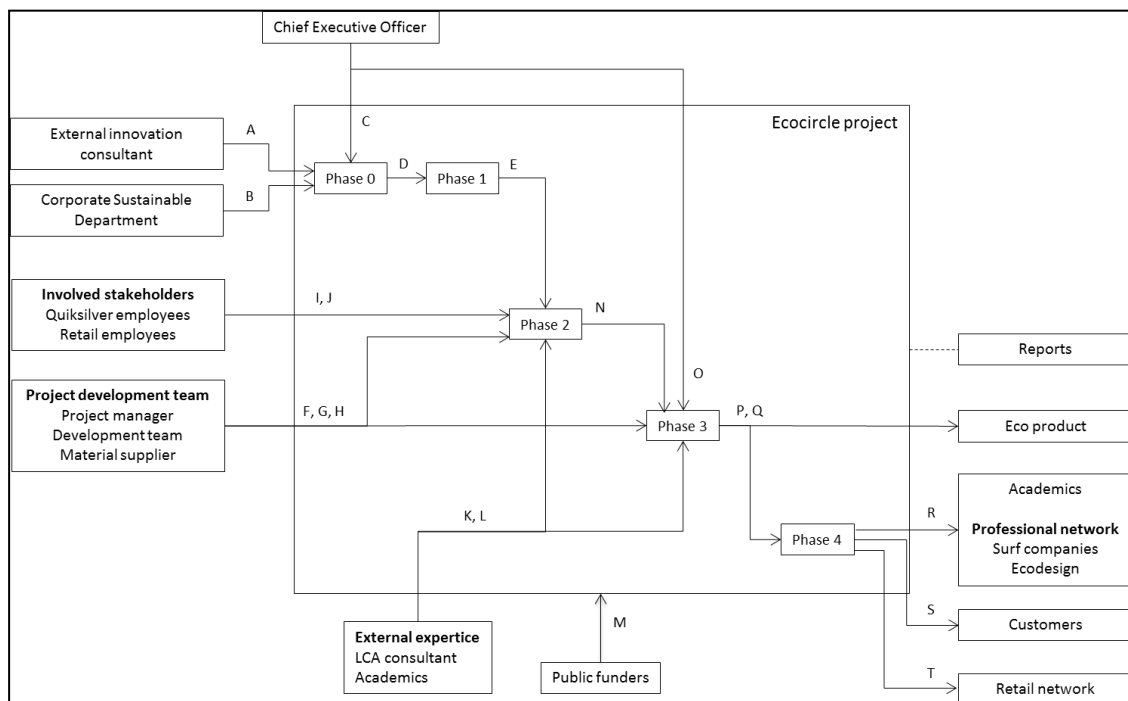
Chief Executive Officer

Ecocircle project

External innovation consultant

A

C

Phase 0

D

Phase 1

E

Corporate Sustainable Department

B

**Involved stakeholders**
Quiksilver employees
Retail employees

I, J

Phase 2

N

Reports

O

**Project development team**
Project manager
Development team
Material supplier

F, G, H

Phase 3

P, Q

Eco product

Academics

K, L

R

**Professional network**
Surf companies
Ecodesign

Phase 4

S

Customers

**External expertice**
LCA consultant
Academics

M

Public funders

T

Retail network